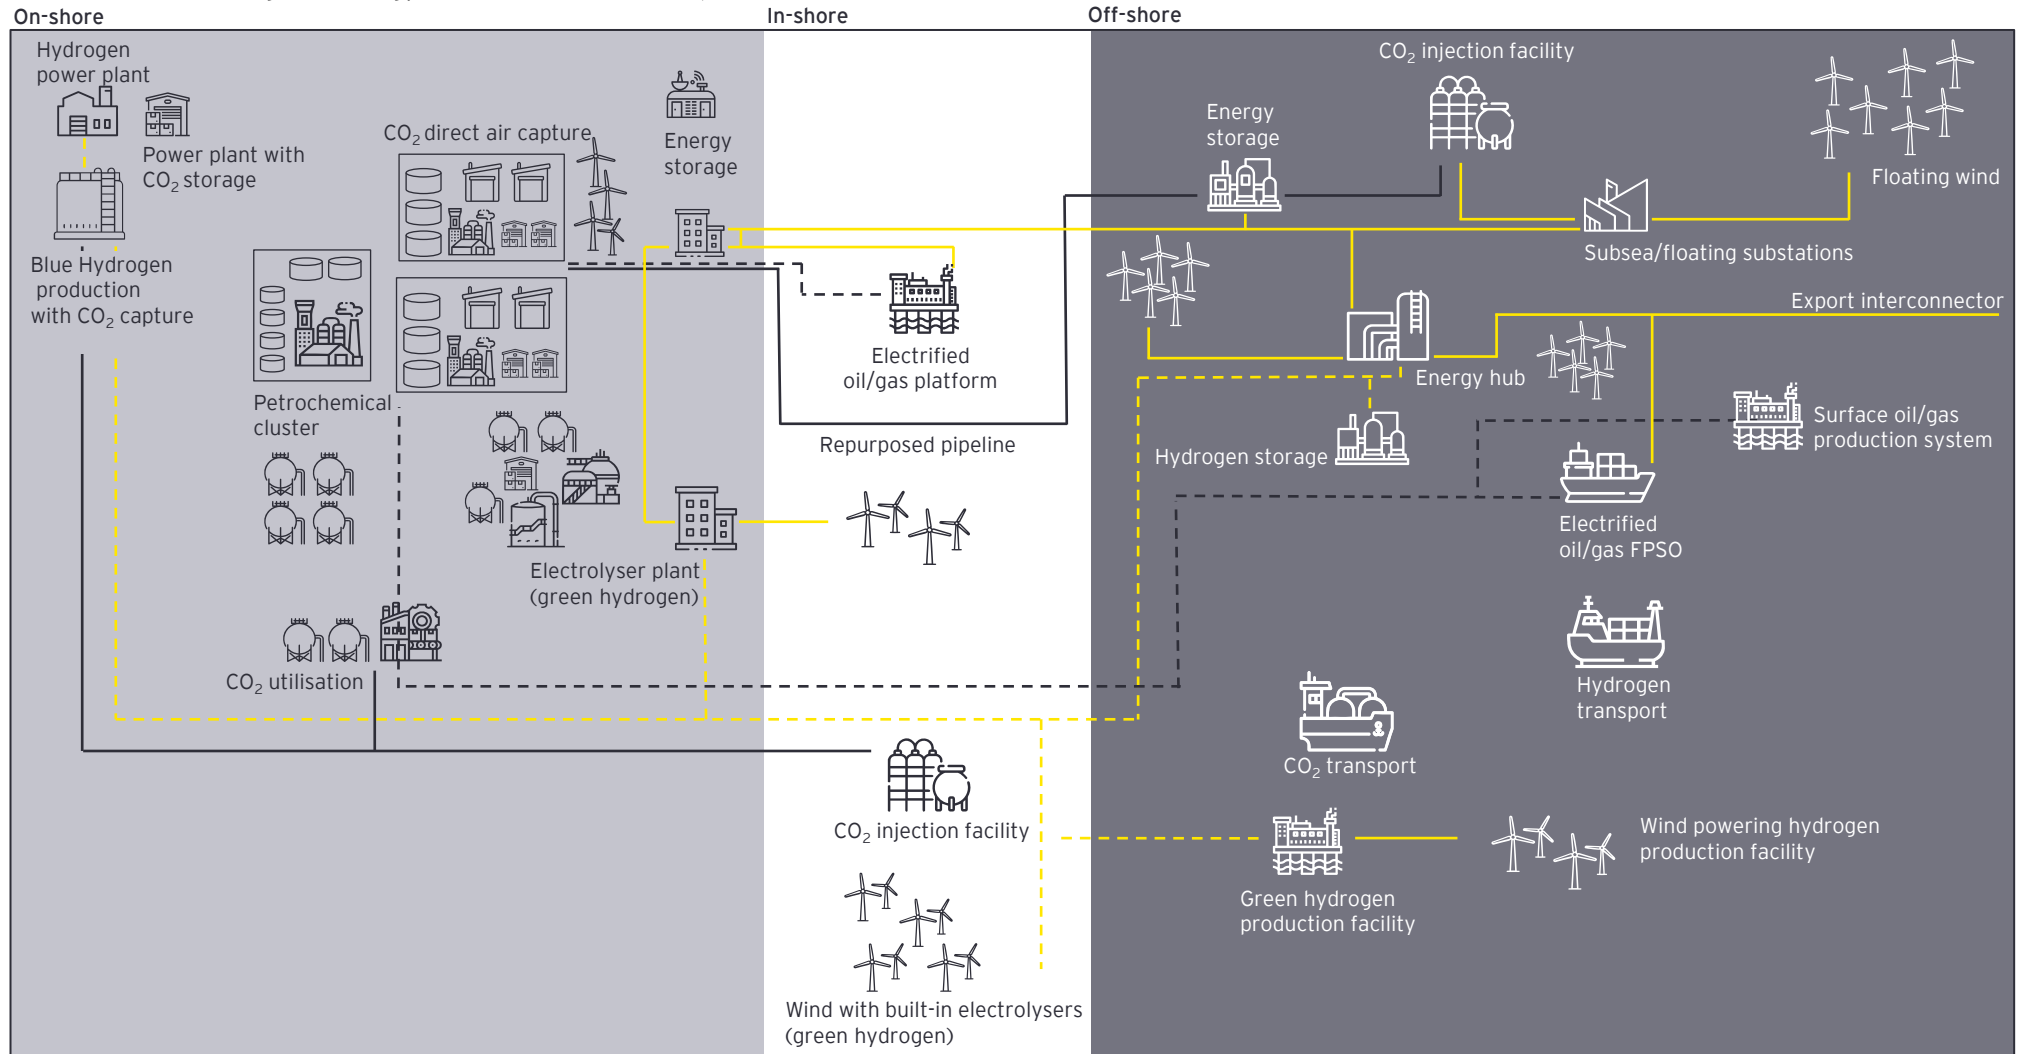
On-shore

In-shore

Off-shore

Hydrogen power plant

Power plant with $CO_2$ storage

Blue Hydrogen production with $CO_2$ capture

$CO_2$ direct air capture

Energy storage

Petrochemical cluster

Electrified oil/gas platform

Repurposed pipeline

Electrolyser plant (green hydrogen)

$CO_2$ utilisation

$CO_2$ injection facility

Wind with built-in electrolysers (green hydrogen)

Energy storage

$CO_2$ injection facility

Floating wind

Subsea/floating substations

Export interconnector

Energy hub

Hydrogen storage

Surface oil/gas production system

Electrified oil/gas FPSO

Hydrogen transport

$CO_2$ transport

Wind powering hydrogen production facility

Green hydrogen production facility